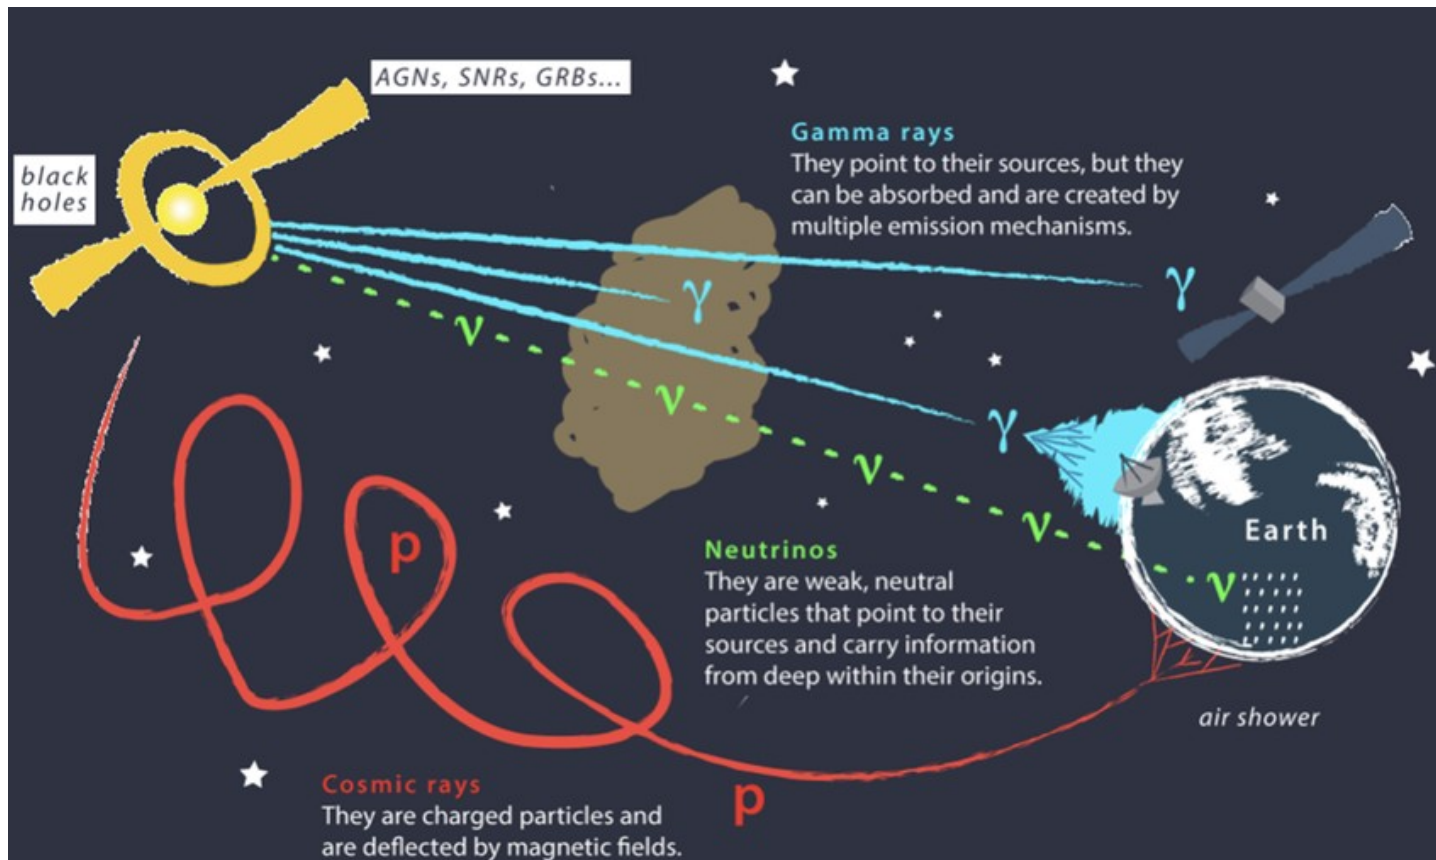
AGNs, SNRs, GRBs...

black holes

Gamma rays
They point to their sources, but they can be absorbed and are created by multiple emission mechanisms.

γ

γ

γ

ν

ν

ν

ν

ν

Earth

p

p

Neutrinos
They are weak, neutral particles that point to their sources and carry information from deep within their origins.

air shower

Cosmic rays
They are charged particles and are deflected by magnetic fields.